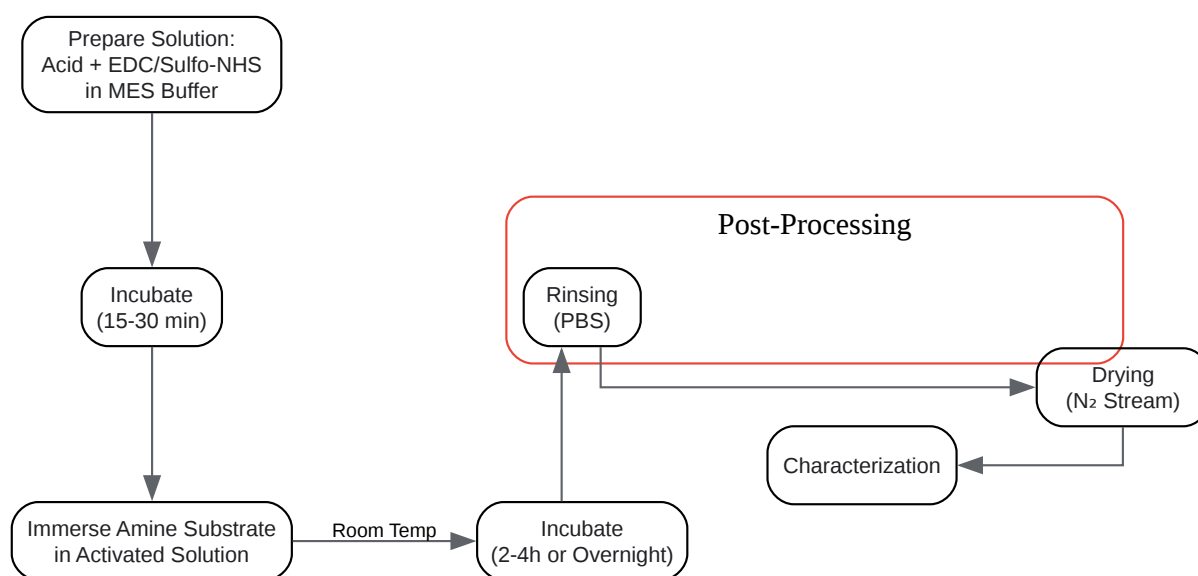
Prepare Solution:
Acid + EDC/Sulfo-NHS
in MES Buffer

Incubate
(15-30 min)

Immerse Amine Substrate
in Activated Solution

Room Temp

Incubate
(2-4h or Overnight)

Post-Processing

Rinsing
(PBS)

Drying
($N_2$ Stream)

Characterization